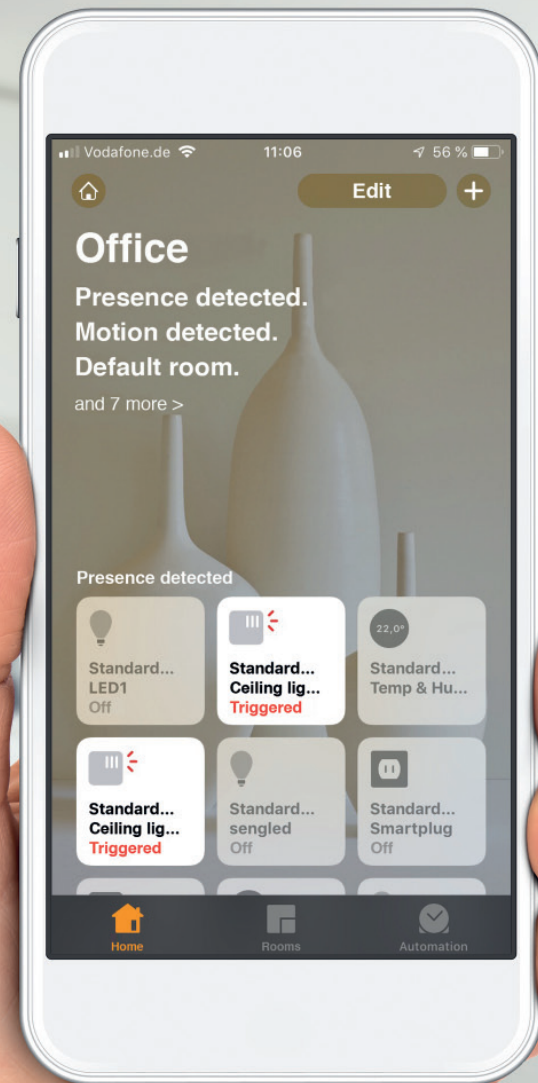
Vodafone.de 11:06 56 %

Edit +

Office

Presence detected.
Motion detected.
Default room.

and 7 more >

Presence detected

Standard...
LED1
Off

Standard...
Ceiling lig...
Triggered

22,0°
Standard...
Temp & Hu...

Standard...
Ceiling lig...
Triggered

Standard...
sengled
Off

Standard...
Smartplug
Off

Home
Rooms
Automation